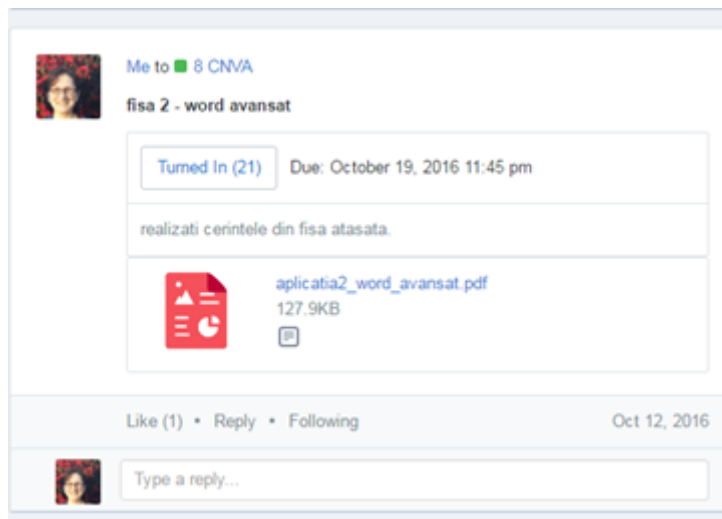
Me to 8 CNVA

fisa 2 - word avansat

Turned In (21)

Due: October 19, 2016 11:45 pm

realizati cerintele din fisa atasata.

aplicatia2_word_avansat.pdf
127.9KB

Like (1) • Reply • Following

Oct 12, 2016

Type a reply...